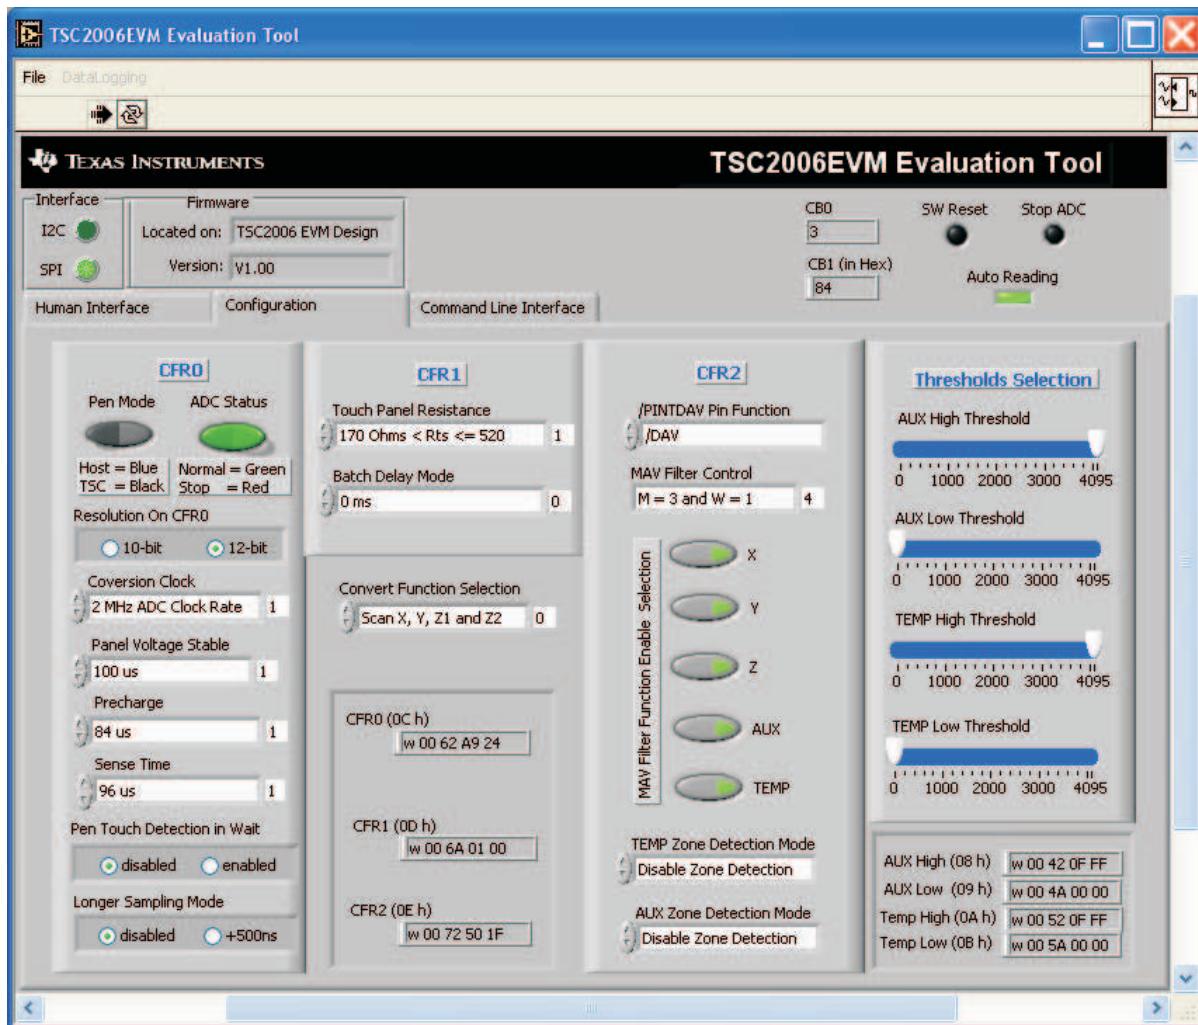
TSC2006EVM Evaluation Tool

File DataLogging

TEXAS INSTRUMENTS

TSC2006EVM Evaluation Tool

Interface
I2C
SPI

Firmware
Located on: TSC2006 EVM Design
Version: V1.00

CB0
3
CB1 (in Hex)
84

SW Reset
Stop ADC
Auto Reading

Human Interface
Configuration
Command Line Interface

CFR0
Pen Mode
ADC Status
Host = Blue
TSC = Black
Normal = Green
Stop = Red
Resolution On CFR0
10-bit
12-bit
Coversion Clock
2 MHz ADC Clock Rate 1
Panel Voltage Stable
100 us 1
Precharge
84 us 1
Sense Time
96 us 1
Pen Touch Detection in Wait
disabled
enabled
Longer Sampling Mode
disabled
+500ns

CFR1
Touch Panel Resistance
170 Ohms < Rts <= 520 1
Batch Delay Mode
0 ms 0

Convert Function Selection
Scan X, Y, Z1 and Z2 0

CFR0 (0C h)
w 00 62 A9 24
CFR1 (0D h)
w 00 6A 01 00
CFR2 (0E h)
w 00 72 50 1F

CFR2
/PINTDAV Pin Function
/DAV
MAV Filter Control
M = 3 and W = 1 4

MAV Filter Function Enable Selection
X
Y
Z
AUX
TEMP

TEMP Zone Detection Mode
Disable Zone Detection
AUX Zone Detection Mode
Disable Zone Detection

Thresholds Selection
AUX High Threshold
0 1000 2000 3000 4095
AUX Low Threshold
0 1000 2000 3000 4095
TEMP High Threshold
0 1000 2000 3000 4095
TEMP Low Threshold
0 1000 2000 3000 4095

AUX High (08 h) w 00 42 0F FF
AUX Low (09 h) w 00 4A 00 00
Temp High (0A h) w 00 52 0F FF
Temp Low (0B h) w 00 5A 00 00